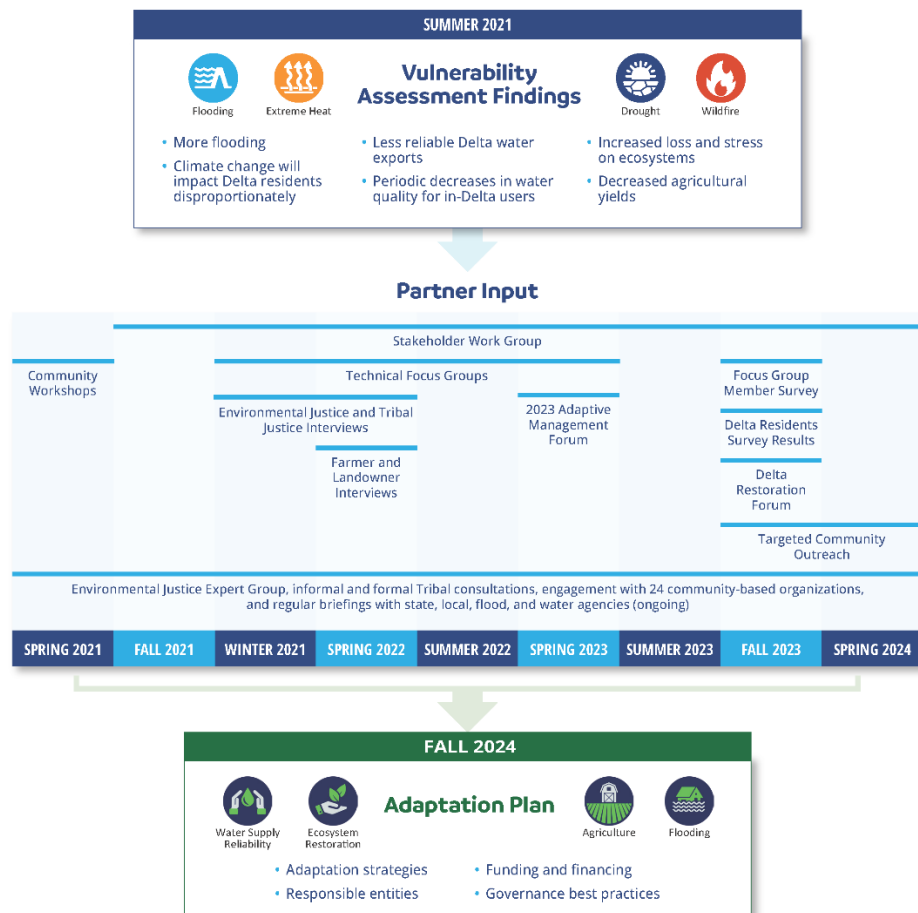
SUMMER 2021

Flooding
Extreme Heat

Vulnerability Assessment Findings

Drought
Wildfire

• More flooding
• Climate change will impact Delta residents disproportionately

• Less reliable Delta water exports
• Periodic decreases in water quality for in-Delta users

• Increased loss and stress on ecosystems
• Decreased agricultural yields

Partner Input

Stakeholder Work Group

Community Workshops

Technical Focus Groups

Environmental Justice and Tribal Justice Interviews

Farmer and Landowner Interviews

2023 Adaptive Management Forum

Focus Group Member Survey

Delta Residents Survey Results

Delta Restoration Forum

Targeted Community Outreach

Environmental Justice Expert Group, informal and formal Tribal consultations, engagement with 24 community-based organizations, and regular briefings with state, local, flood, and water agencies (ongoing)

| SPRING 2021 | FALL 2021 | WINTER 2021 | SPRING 2022 | SUMMER 2022 | SPRING 2023 | SUMMER 2023 | FALL 2023 | SPRING 2024 |
|---|---|---|---|---|---|---|---|---|

FALL 2024

Water Supply Reliability
Ecosystem Restoration

Adaptation Plan

Agriculture
Flooding

• Adaptation strategies
• Responsible entities

• Funding and financing
• Governance best practices